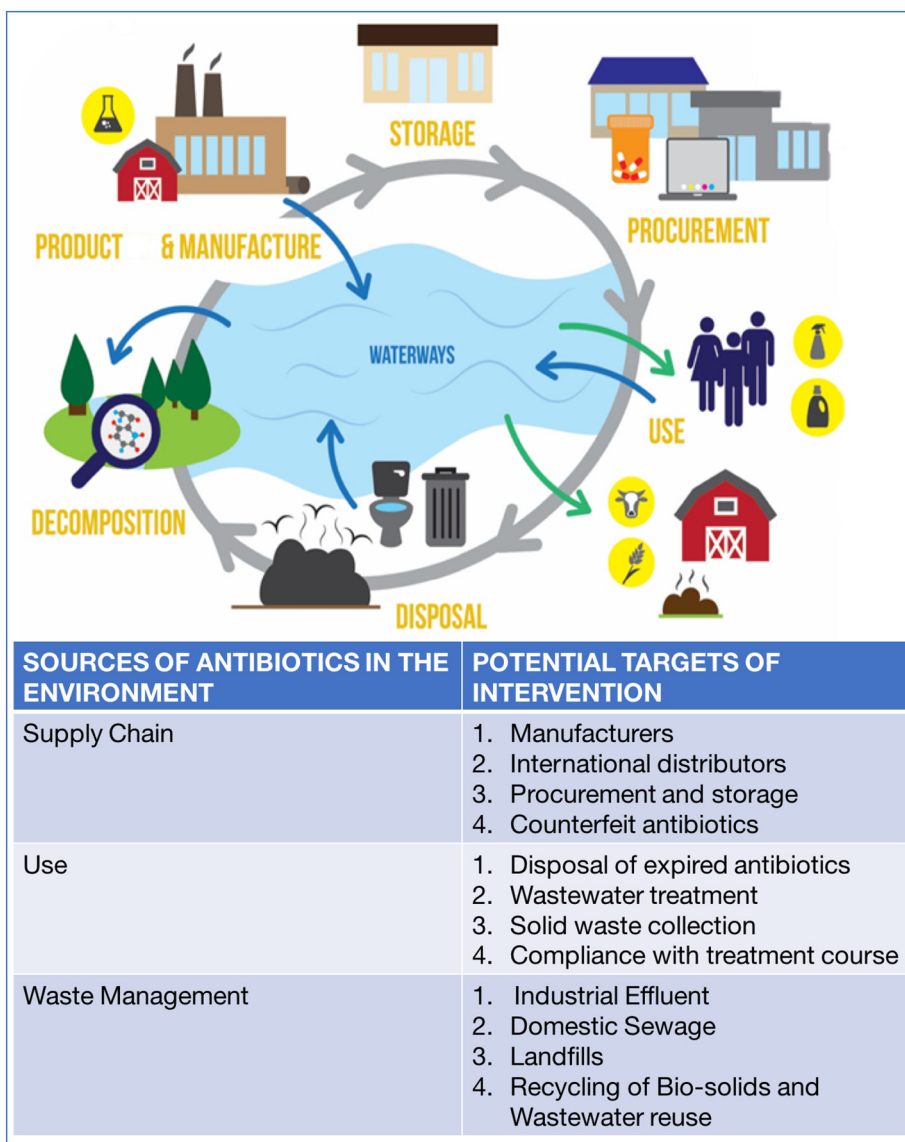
STORAGE

PRODUCT & MANUFACTURE

PROCUREMENT

WATERWAYS

USE

DECOMPOSITION

DISPOSAL

| SOURCES OF ANTIBIOTICS IN THE ENVIRONMENT | POTENTIAL TARGETS OF INTERVENTION |
|---|---|
| Supply Chain | 1. Manufacturers<br>2. International distributors<br>3. Procurement and storage<br>4. Counterfeit antibiotics |
| Use | 1. Disposal of expired antibiotics<br>2. Wastewater treatment<br>3. Solid waste collection<br>4. Compliance with treatment course |
| Waste Management | 1. Industrial Effluent<br>2. Domestic Sewage<br>3. Landfills<br>4. Recycling of Bio-solids and Wastewater reuse |